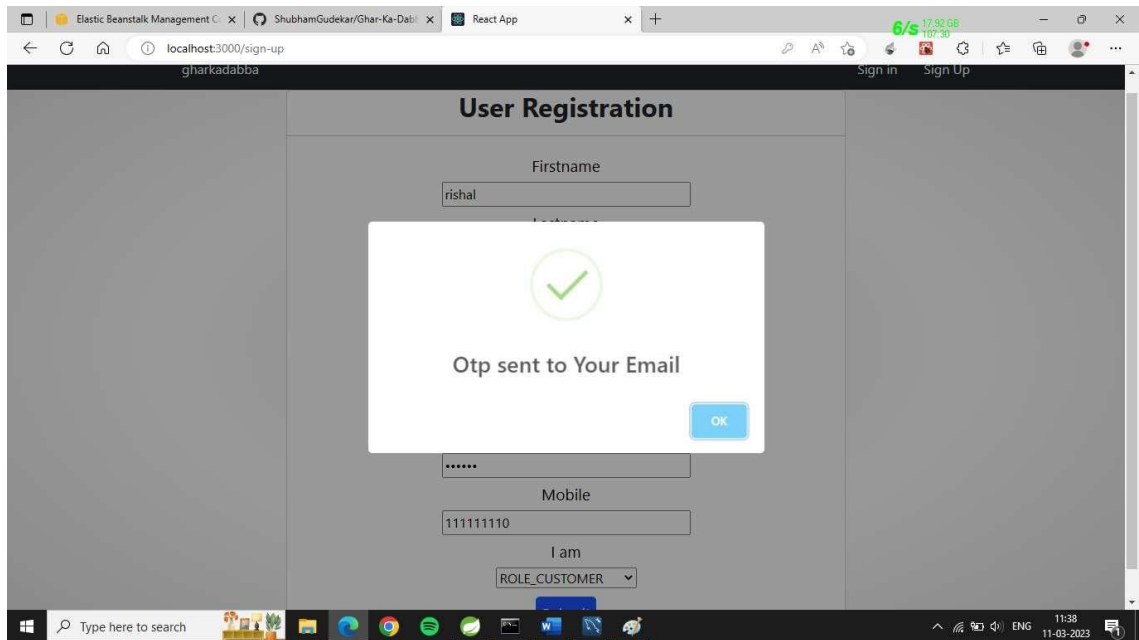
Elastic Beanstalk Management C × | ShubhamGudekar/Ghar-Ka-Dabl × | React App × +

localhost:3000/sign-up

6/s 17.92 GB 107.30

gharkadabba

Sign in Sign Up

User Registration

Firstname

rishal

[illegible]

Otp sent to Your Email

OK

••••••

Mobile

111111110

I am

ROLE_CUSTOMER

Type here to search

ENG 11:38 11-03-2023